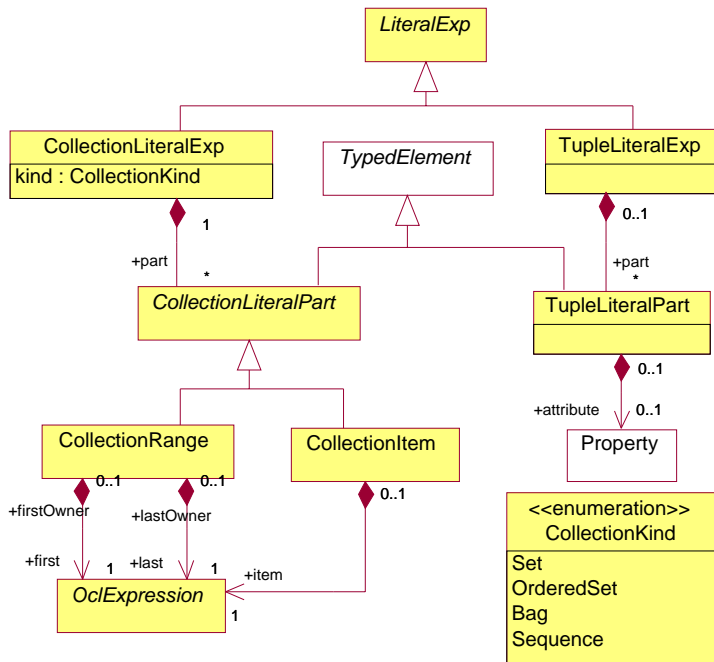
LiteralExp

CollectionLiteralExp
kind : CollectionKind

TypedElement

TupleLiteralExp

1
+part
*

0..1
+part
*

CollectionLiteralPart

TupleLiteralPart

0..1
+attribute
0..1

Property

CollectionRange

CollectionItem

0..1
0..1
0..1

+firstOwner
+lastOwner

+first
1
+last
1
+item

OclExpression
1

<<enumeration>>
CollectionKind
Set
OrderedSet
Bag
Sequence